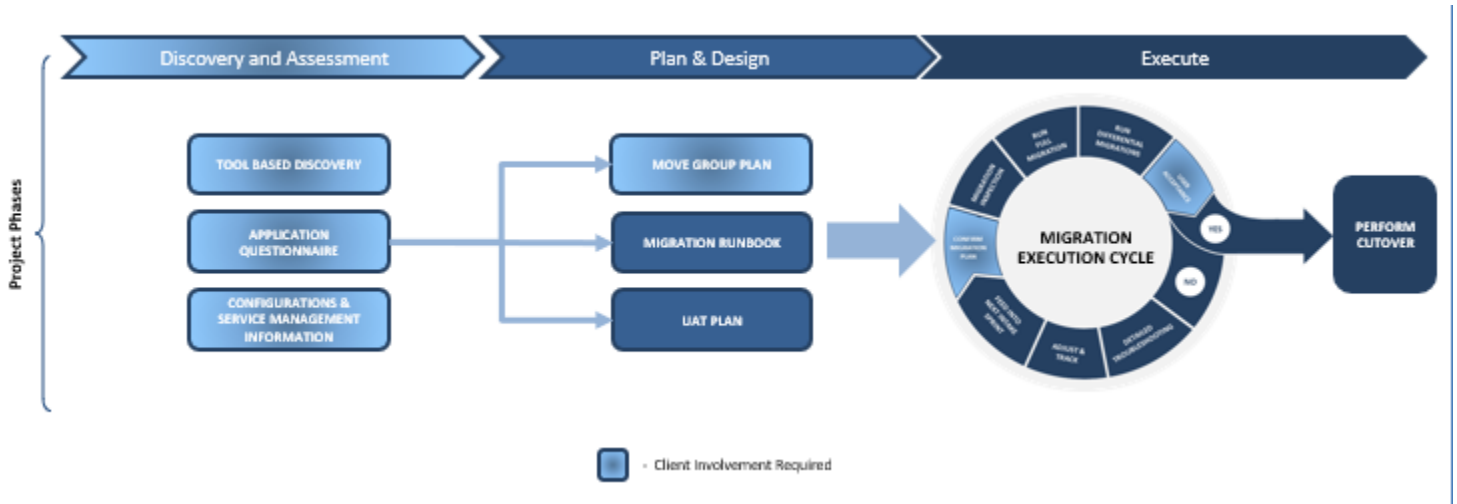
Discovery and Assessment

Plan & Design

Execute

Project Phases

TOOL BASED DISCOVERY

APPLICATION QUESTIONNAIRE

CONFIGURATIONS & SERVICE MANAGEMENT INFORMATION

MOVE GROUP PLAN

MIGRATION RUNBOOK

UAT PLAN

MIGRATION EXECUTION CYCLE

RUN FULL MIGRATION

RUN DIFFERENTIAL MIGRATIONS

USER ACCEPTANCE

MIGRATION INSPECTION

CONFIRM MIGRATION PLAN

FEED INTO NEXT MOVE SPRINT

ADJUST & TRACK

DETAILED TROUBLESHOOTING

YES

NO

PERFORM CUTOVER

- Client Involvement Required